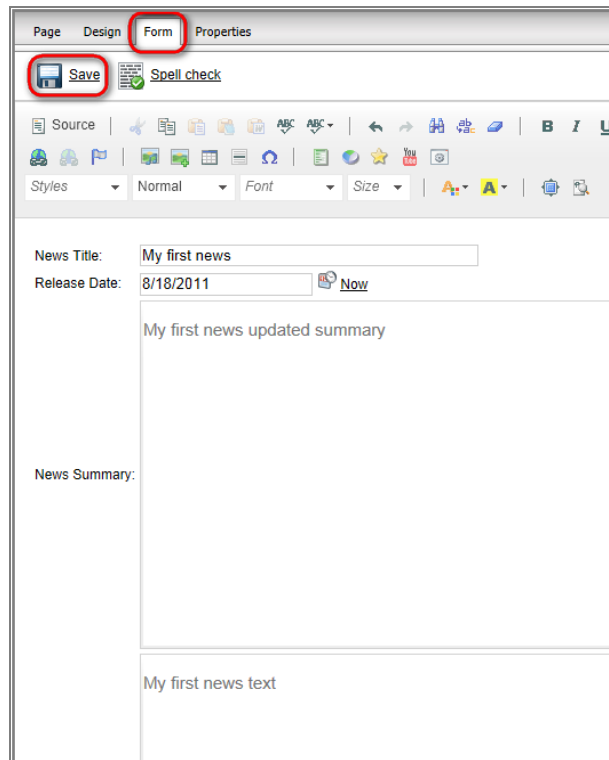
Page Design Form Properties

Save Spell check

Source B I U

Styles Normal Font Size

News Title: My first news

Release Date: 8/18/2011 Now

My first news updated summary

News Summary:

My first news text